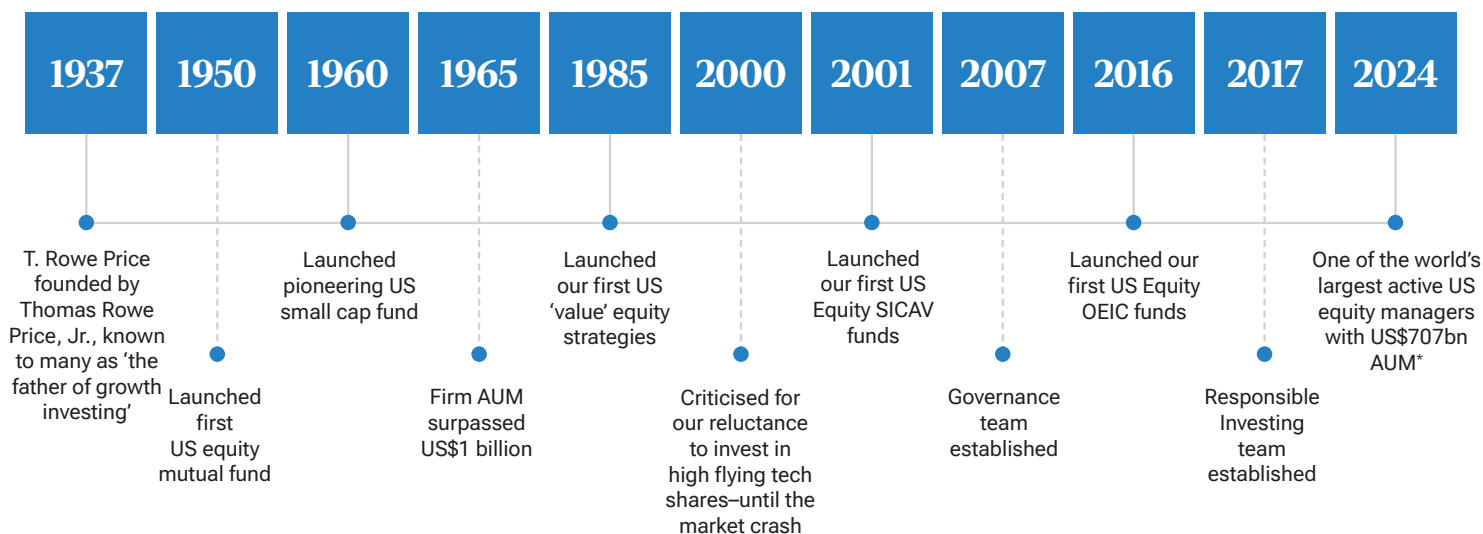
1937

T. Rowe Price founded by Thomas Rowe Price, Jr., known to many as ‘the father of growth investing’

1950

Launched first US equity mutual fund

1960

Launched pioneering US small cap fund

1965

Firm AUM surpassed US$1 billion

1985

Launched our first US ‘value’ equity strategies

2000

Criticised for our reluctance to invest in high flying tech shares–until the market crash

2001

Launched our first US Equity SICAV funds

2007

Governance team established

2016

Launched our first US Equity OEIC funds

2017

Responsible Investing team established

2024

One of the world’s largest active US equity managers with US$707bn AUM*